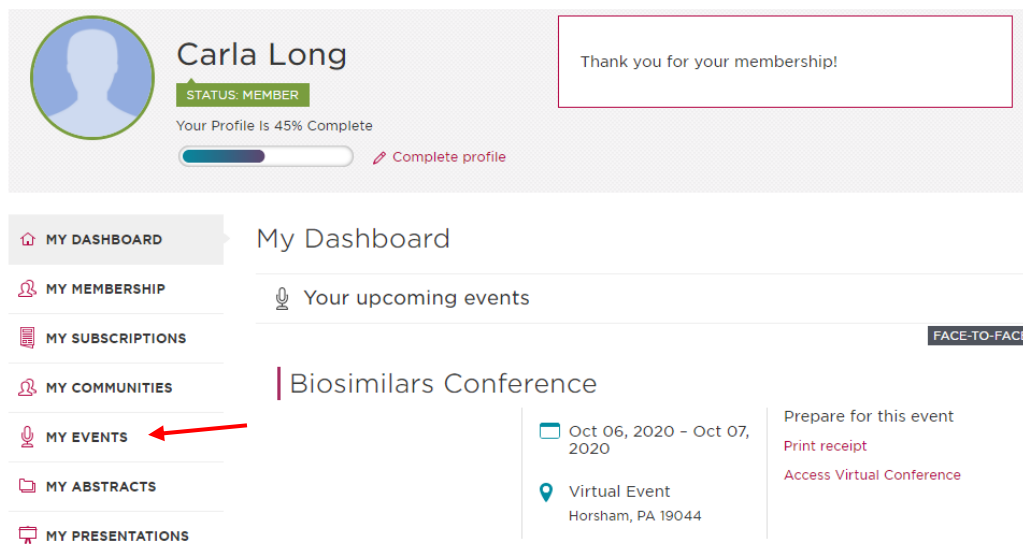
Carla Long
STATUS: MEMBER
Your Profile Is 45% Complete
Complete profile

Thank you for your membership!

MY DASHBOARD
MY MEMBERSHIP
MY SUBSCRIPTIONS
MY COMMUNITIES
MY EVENTS
MY ABSTRACTS
MY PRESENTATIONS

My Dashboard

Your upcoming events

FACE-TO-FAC

Biosimilars Conference

Oct 06, 2020 – Oct 07, 2020

Virtual Event
Horsham, PA 19044

Prepare for this event
Print receipt
Access Virtual Conference